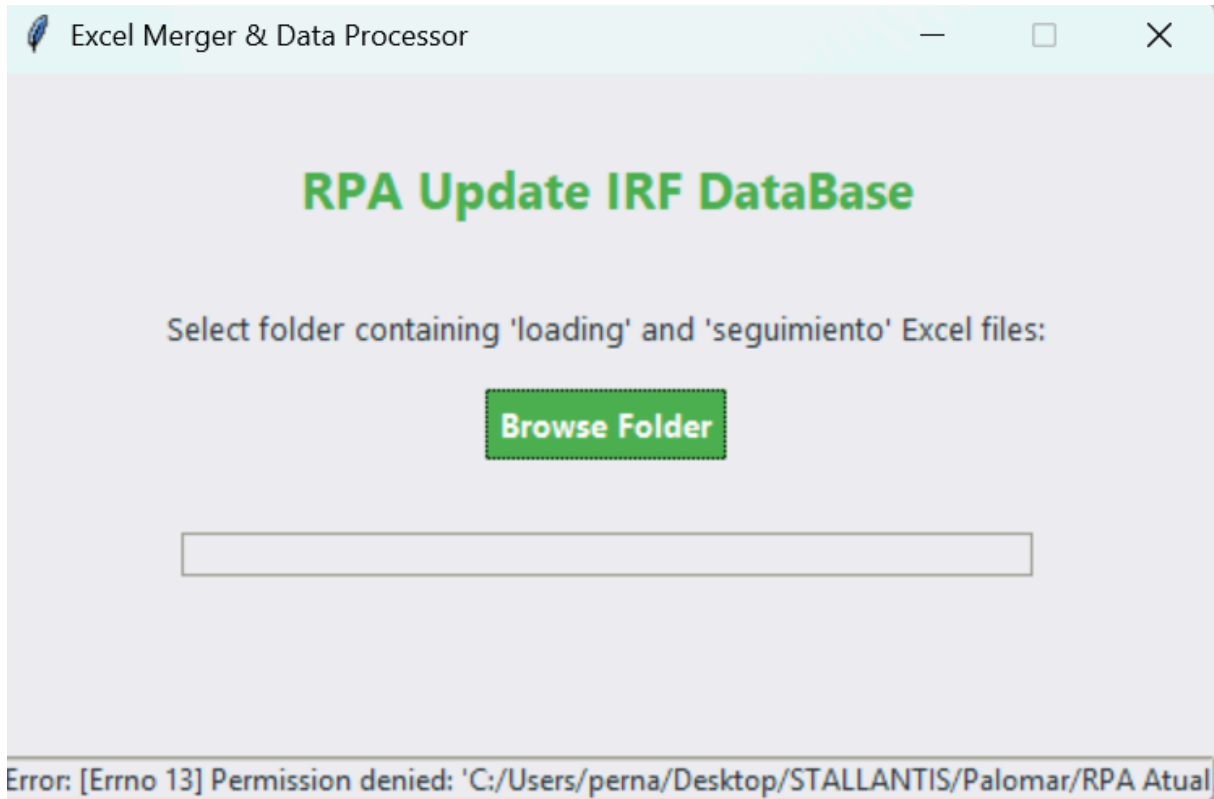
Excel Merger & Data Processor

RPA Update IRF DataBase

Select folder containing 'loading' and 'seguimiento' Excel files:

Browse Folder

Error: [Errno 13] Permission denied: 'C:/Users/perna/Desktop/STALLANTIS/Palomar/RPA Atual